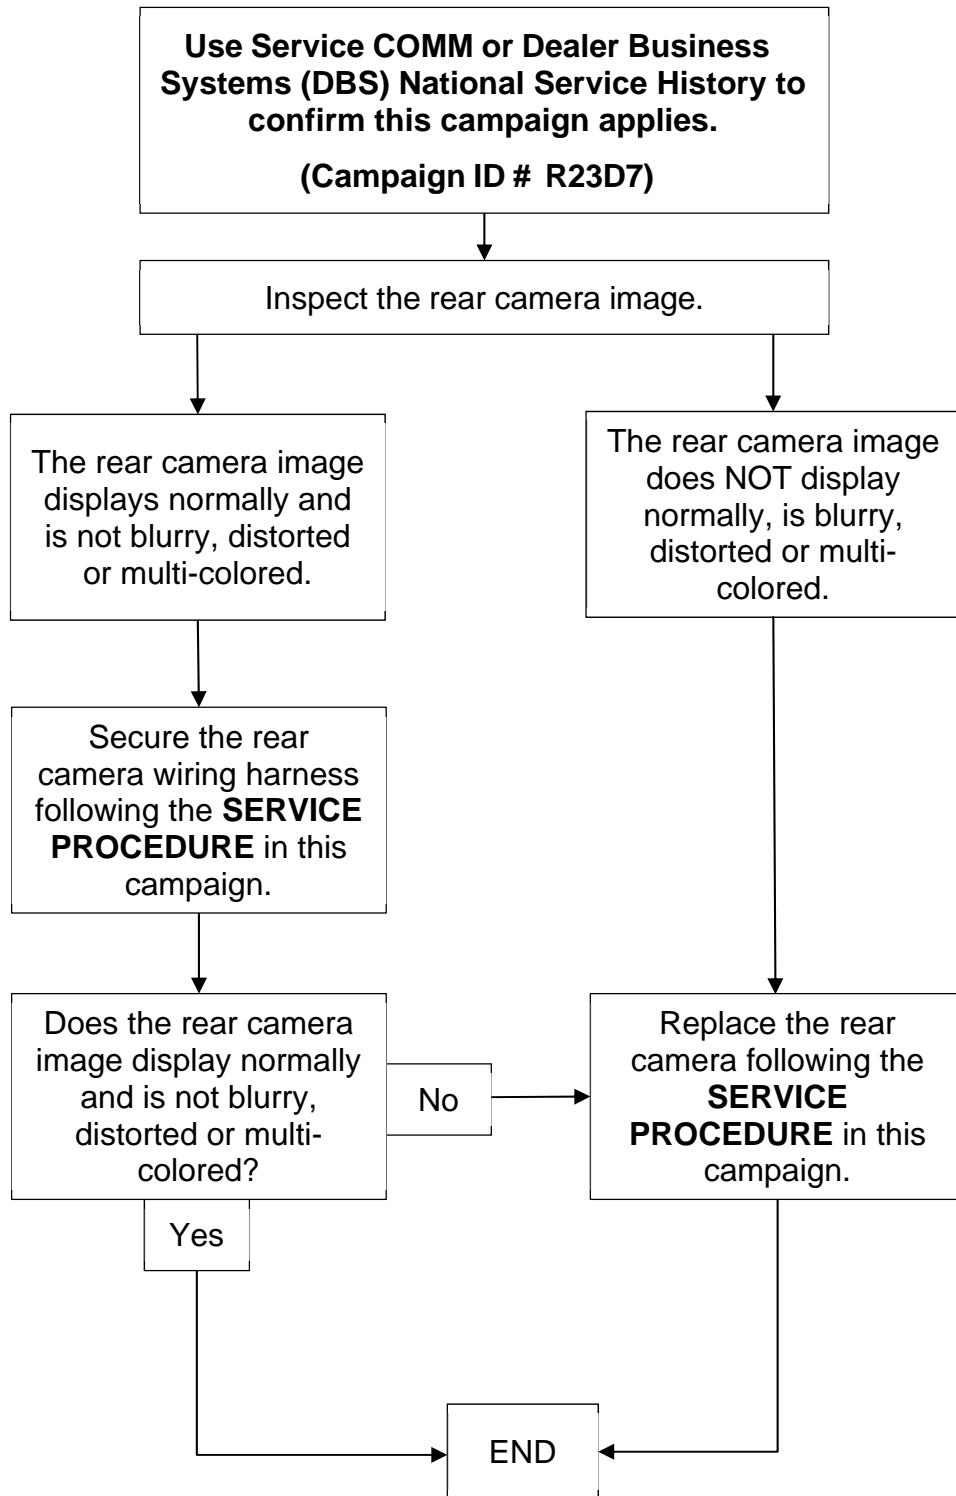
Use Service COMM or Dealer Business Systems (DBS) National Service History to confirm this campaign applies.

(Campaign ID # R23D7)

Inspect the rear camera image.

The rear camera image displays normally and is not blurry, distorted or multi-colored.

The rear camera image does NOT display normally, is blurry, distorted or multi-colored.

Secure the rear camera wiring harness following the **SERVICE PROCEDURE** in this campaign.

Does the rear camera image display normally and is not blurry, distorted or multi-colored?

No

Replace the rear camera following the **SERVICE PROCEDURE** in this campaign.

Yes

END